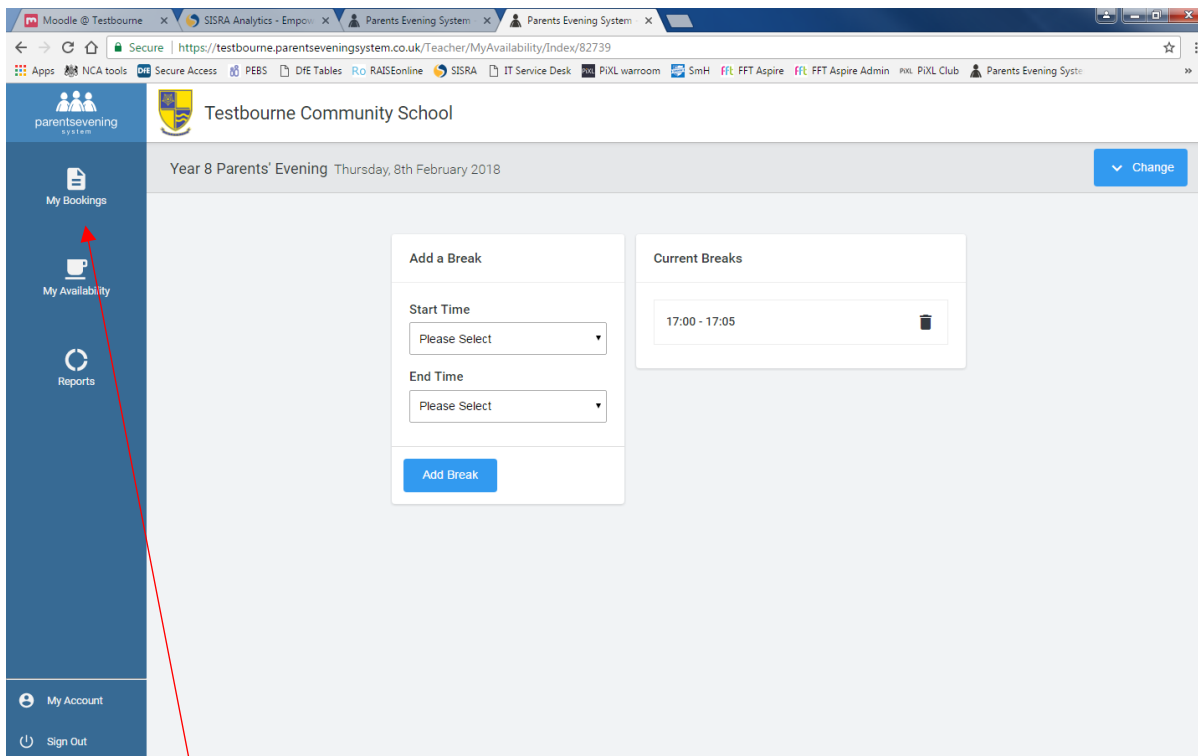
Moodle @ Testbourne ×
SISRA Analytics - Empow ×
Parents Evening System ×
Parents Evening System ×

Secure | https://testbourne.parentseveningsystem.co.uk/Teacher/MyAvailability/Index/82739

Apps NCA tools Secure Access PEBS DfE Tables RAISEonline SISRA IT Service Desk PiXL warroom SmH FFT Aspire FFT Aspire Admin PiXL Club Parents Evening Syste

parentsevening system

Testbourne Community School

My Bookings

My Availability

Reports

My Account

Sign Out

Year 8 Parents' Evening Thursday, 8th February 2018

Change

Add a Break

Start Time

Please Select

End Time

Please Select

Add Break

Current Breaks

17:00 - 17:05